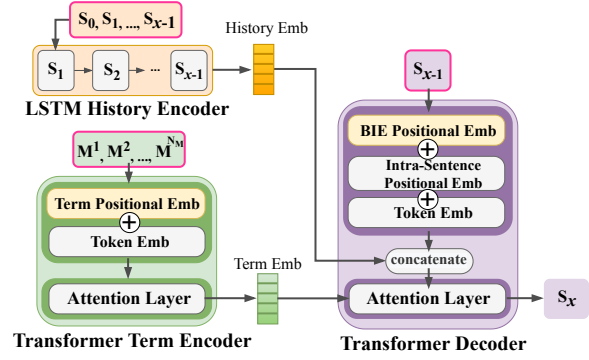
$S_0, S_1, ..., S_{x-1}$

History Emb

$S_1$ $S_2$ ··· $S_{x-1}$

LSTM History Encoder

$S_{x-1}$

BIE Positional Emb

Intra-Sentence Positional Emb

Token Emb

$M^1, M^2, ..., M^{N_M}$

Term Positional Emb

Token Emb

Term Emb

concatenate

Attention Layer

Attention Layer

$S_x$

Transformer Term Encoder

Transformer Decoder